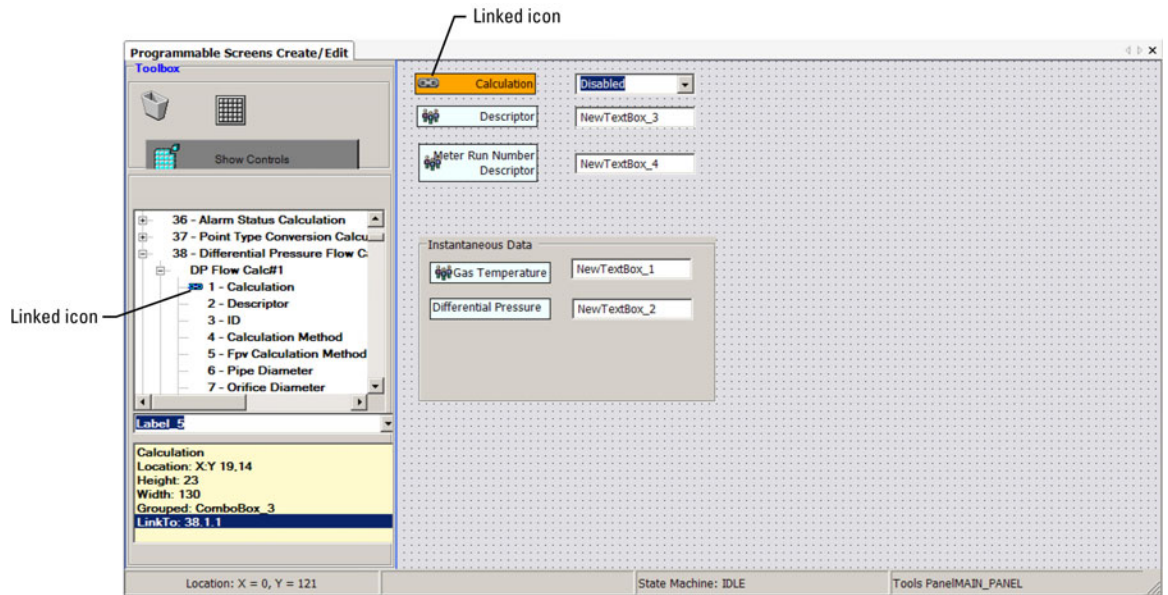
Linked icon

Programmable Screens Create/Edit

Toolbox

Show Controls

36 - Alarm Status Calculation
37 - Point Type Conversion Calcu
38 - Differential Pressure Flow C
DP Flow Calc#1
1 - Calculation
2 - Descriptor
3 - ID
4 - Calculation Method
5 - Fpv Calculation Method
6 - Pipe Diameter
7 - Orifice Diameter

Linked icon

Label_5

Calculation
Location: X:Y 19,14
Height: 23
Width: 130
Grouped: ComboBox_3
LinkTo: 38.1.1

Calculation
Disabled
Descriptor
NewTextBox_3
Meter Run Number Descriptor
NewTextBox_4

Instantaneous Data
Gas Temperature
NewTextBox_1
Differential Pressure
NewTextBox_2

Location: X = 0, Y = 121
State Machine: IDLE
Tools PanelMAIN_PANEL